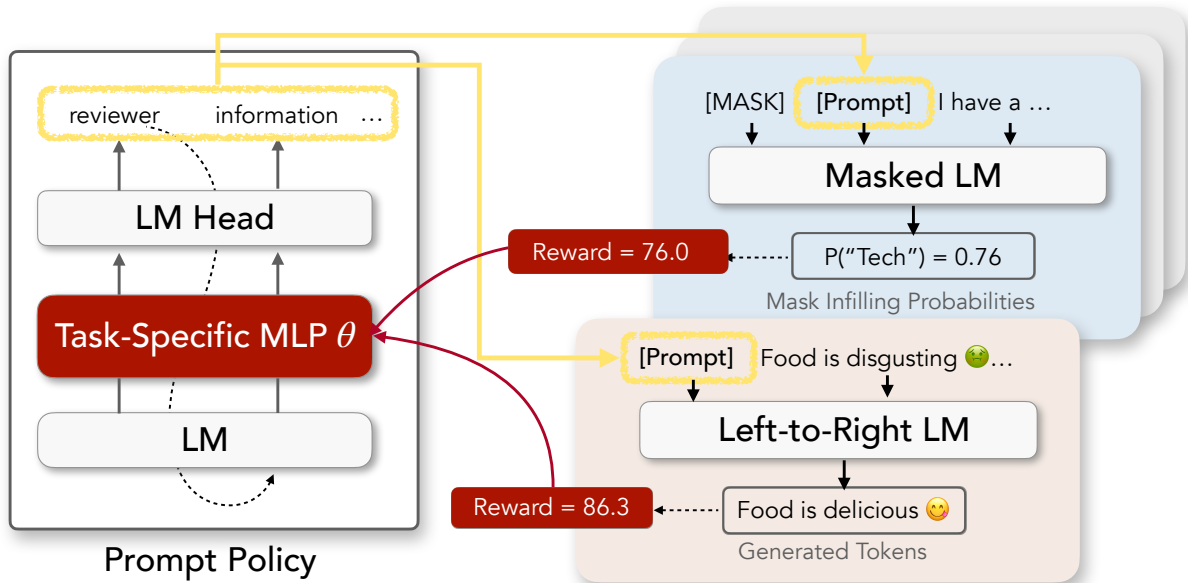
reviewer information …

LM Head

Task-Specific MLP $\theta$

LM

Prompt Policy

[MASK] [Prompt] I have a …

Masked LM

Reward = 76.0

P("Tech") = 0.76

Mask Infilling Probabilities

[Prompt] Food is disgusting 🤢…

Left-to-Right LM

Reward = 86.3

Food is delicious 😋

Generated Tokens